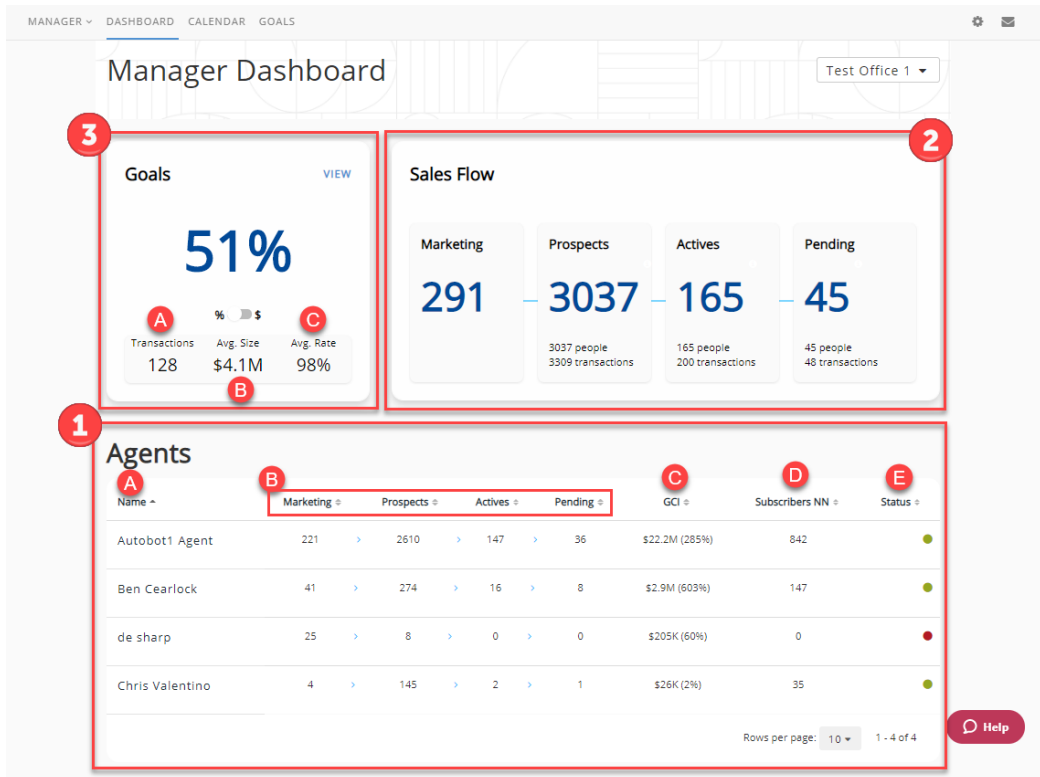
MANAGER DASHBOARD CALENDAR GOALS

Manager Dashboard

Test Office 1

3

Goals

VIEW

51%

A

% $

C

Transactions
128

Avg. Size
$4.1M

Avg. Rate
98%

B

2

Sales Flow

Marketing
291

Prospects
3037
3037 people
3309 transactions

Actives
165
165 people
200 transactions

Pending
45
45 people
48 transactions

1

Agents

A

B

C

D

E

| Name | Marketing | | Prospects | | Actives | | Pending | GCI | Subscribers NN | Status |
|---|---|---|---|---|---|---|---|---|---|---|
| Autobot1 Agent | 221 | › | 2610 | › | 147 | › | 36 | $22.2M (285%) | 842 | |
| Ben Cearlock | 41 | › | 274 | › | 16 | › | 8 | $2.9M (603%) | 147 | |
| de sharp | 25 | › | 8 | › | 0 | › | 0 | $205K (60%) | 0 | |
| Chris Valentino | 4 | › | 145 | › | 2 | › | 1 | $26K (2%) | 35 | |

Rows per page: 10 1 - 4 of 4

Help